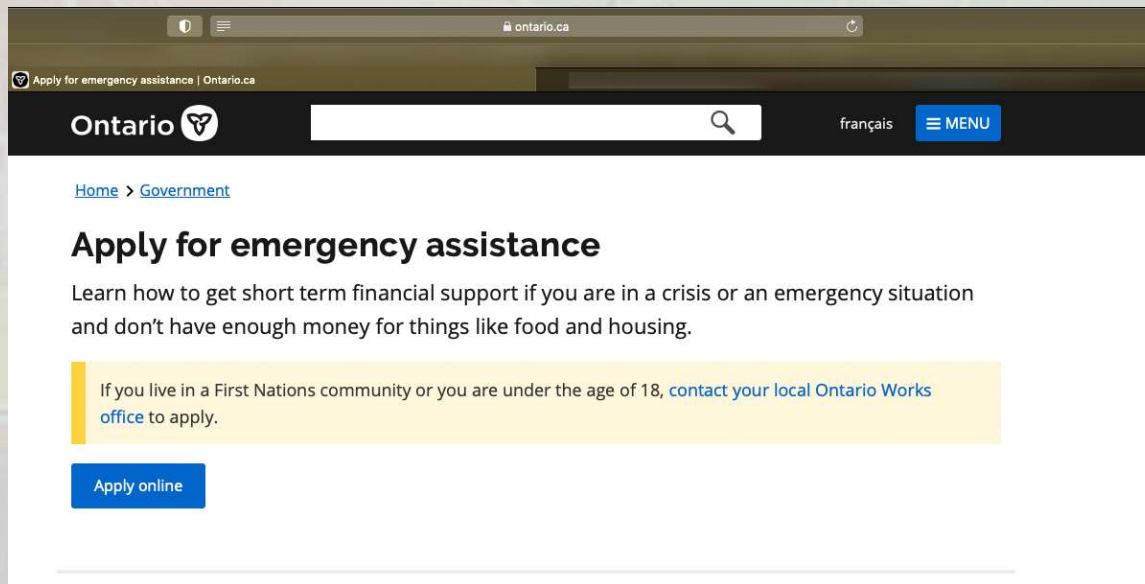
ontario.ca

Apply for emergency assistance | Ontario.ca

Ontario

français

MENU

Home > Government

Apply for emergency assistance

Learn how to get short term financial support if you are in a crisis or an emergency situation and don't have enough money for things like food and housing.

If you live in a First Nations community or you are under the age of 18, contact your local Ontario Works office to apply.

Apply online